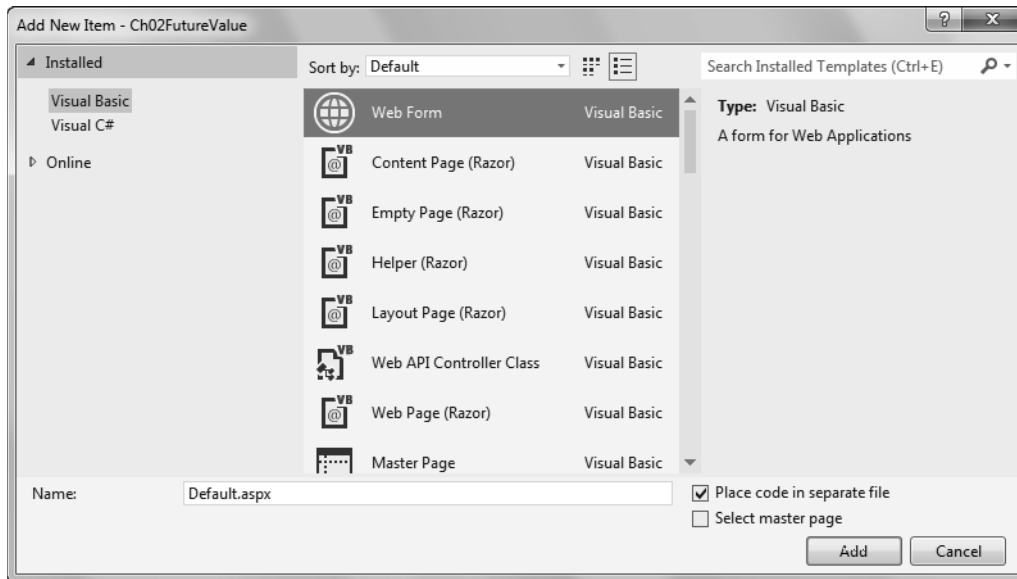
Add New Item - Ch02FutureValue

? X

▲ Installed

Visual Basic
Visual C#

▷ Online

Sort by: Default

Search Installed Templates (Ctrl+E)

Web Form Visual Basic
Content Page (Razor) Visual Basic
Empty Page (Razor) Visual Basic
Helper (Razor) Visual Basic
Layout Page (Razor) Visual Basic
Web API Controller Class Visual Basic
Web Page (Razor) Visual Basic
Master Page Visual Basic

Type: Visual Basic
A form for Web Applications

Name: Default.aspx

Place code in separate file
Select master page

Add Cancel